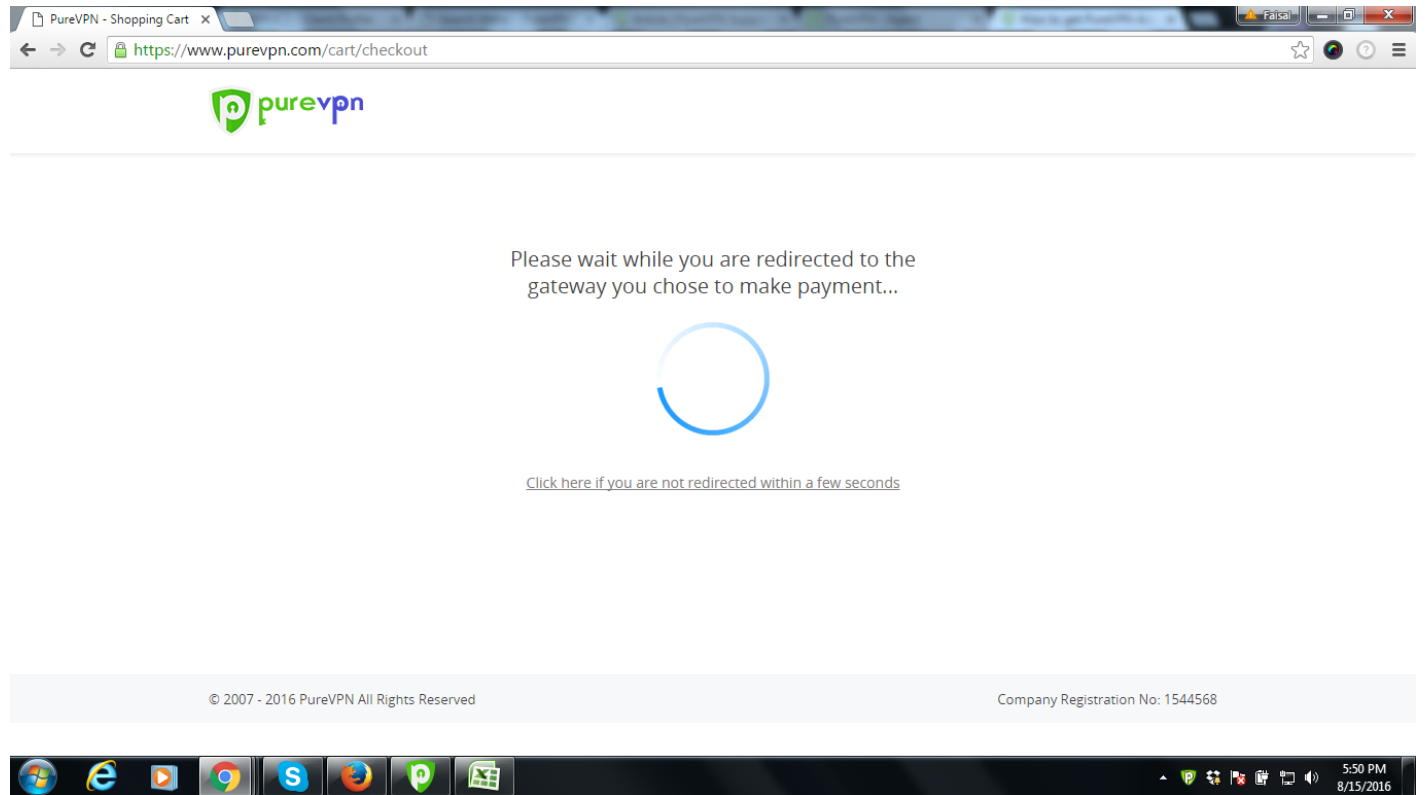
PureVPN - Shopping Cart

Faisal

https://www.purevpn.com/cart/checkout

purevpn

Please wait while you are redirected to the gateway you chose to make payment...

Click here if you are not redirected within a few seconds

© 2007 - 2016 PureVPN All Rights Reserved

Company Registration No: 1544568

5:50 PM
8/15/2016